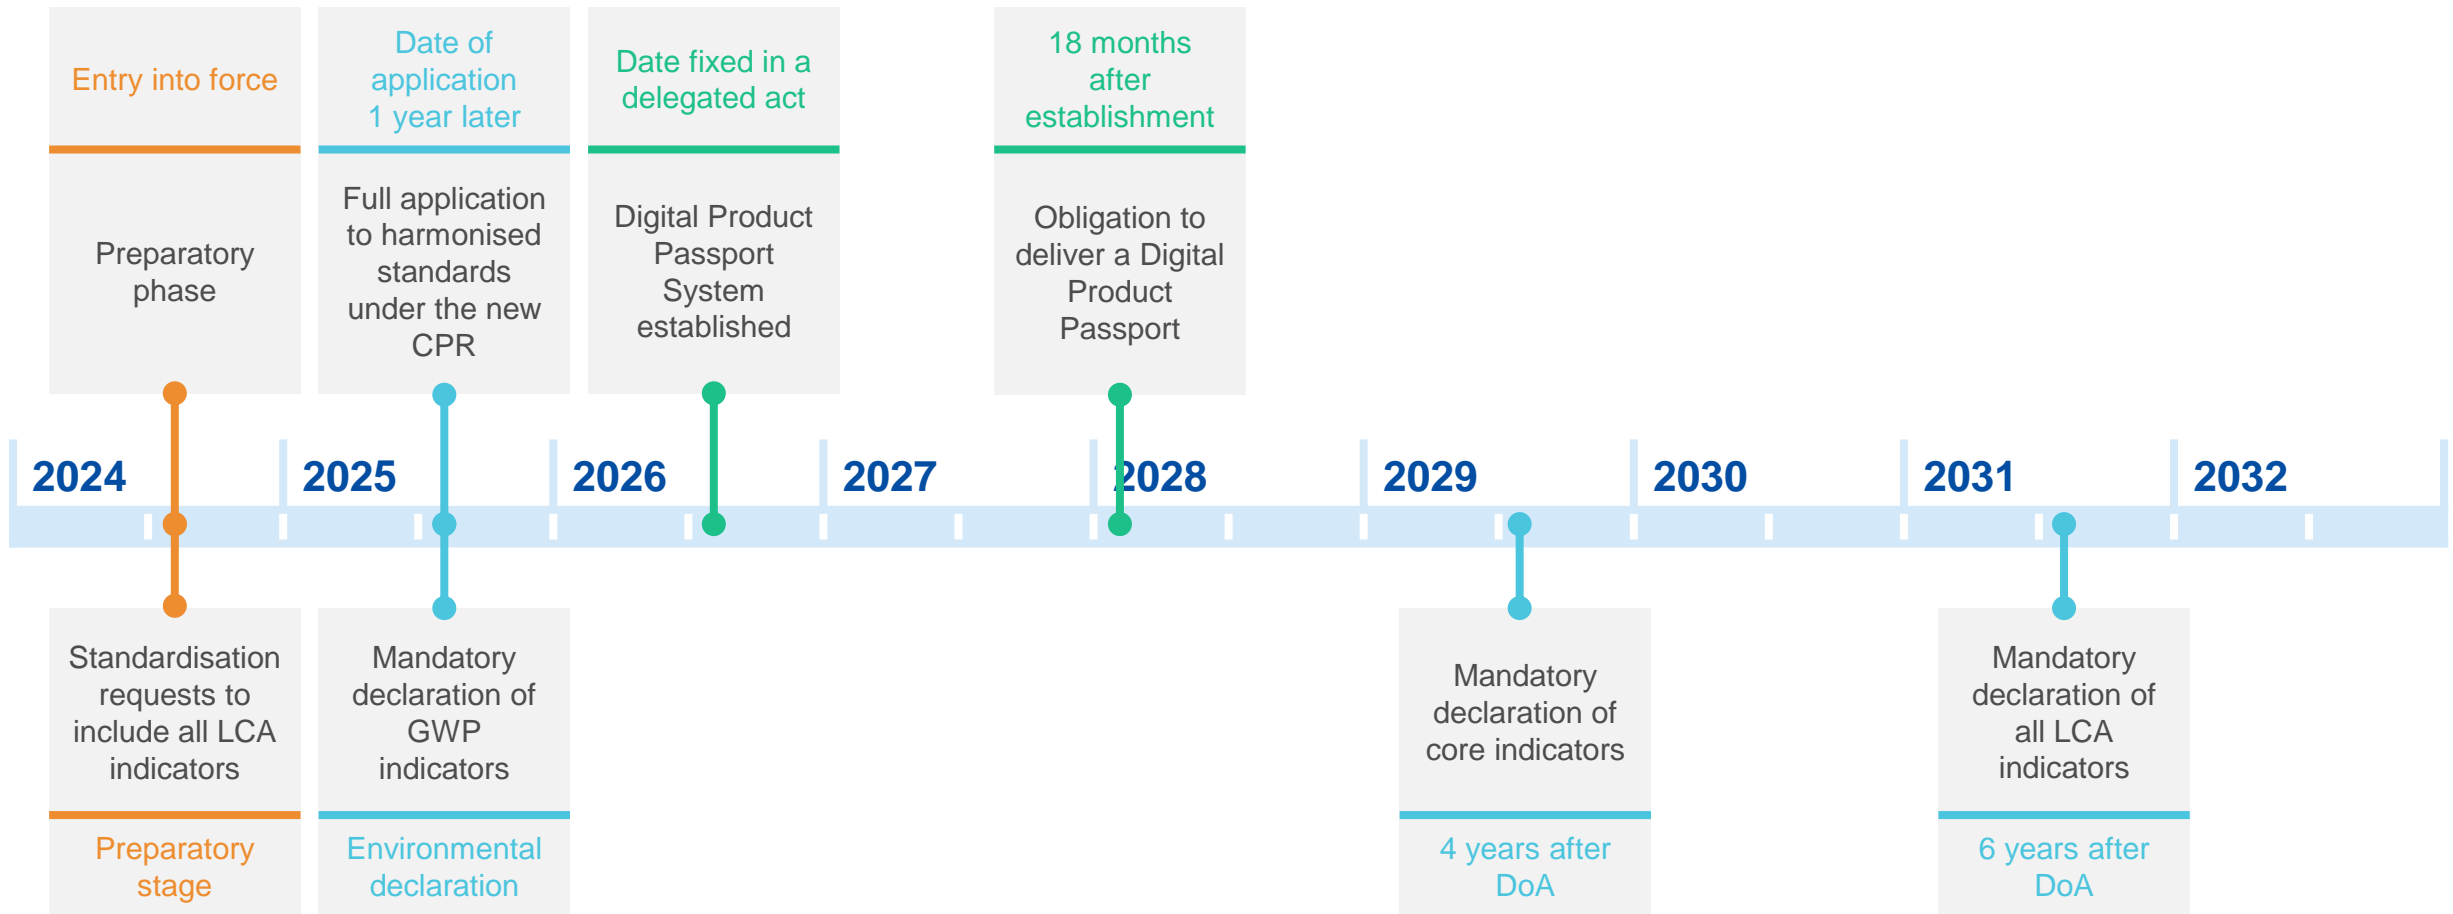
Entry into force

Preparatory phase

Date of application 1 year later

Full application to harmonised standards under the new CPR

Date fixed in a delegated act

Digital Product Passport System established

18 months after establishment

Obligation to deliver a Digital Product Passport

2024

2025

2026

2027

2028

2029

2030

2031

2032

Standardisation requests to include all LCA indicators

Preparatory stage

Mandatory declaration of GWP indicators

Environmental declaration

Mandatory declaration of core indicators

4 years after DoA

Mandatory declaration of all LCA indicators

6 years after DoA